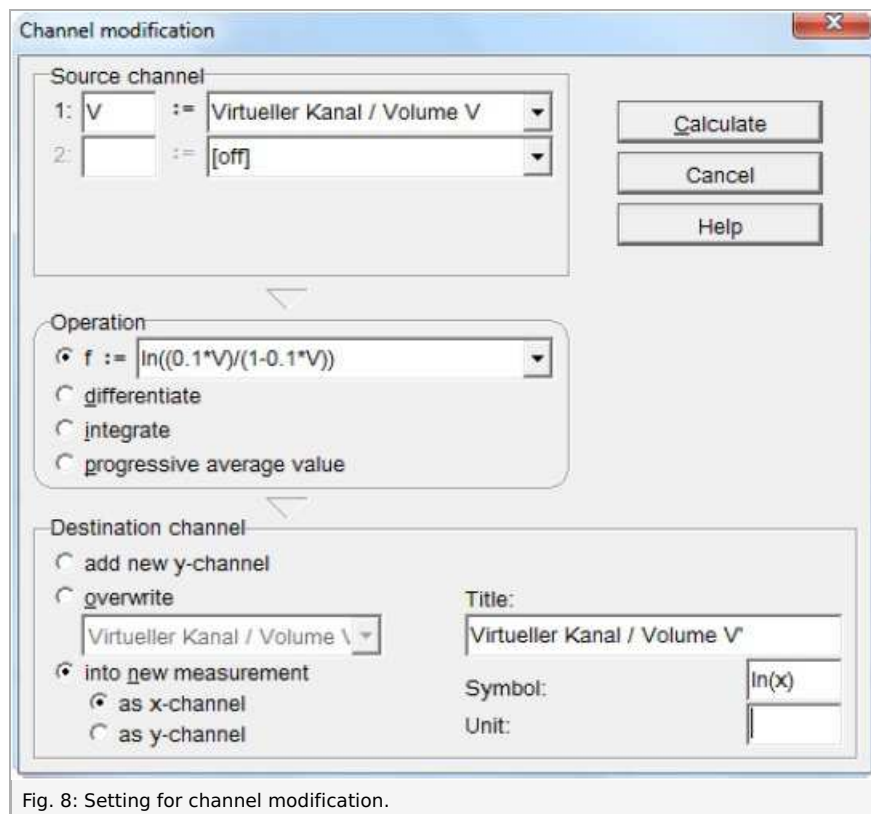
Channel modification

Source channel
1: V := Virtueller Kanal / Volume V
2: := [off]

Calculate
Cancel
Help

Operation
f := ln((0.1*V)/(1-0.1*V))
differentiate
integrate
progressive average value

Destination channel
add new y-channel
overwrite
Virtueller Kanal / Volume V
into new measurement
as x-channel
as y-channel

Title:
Virtueller Kanal / Volume V'
Symbol: ln(x)
Unit:

Fig. 8: Setting for channel modification.